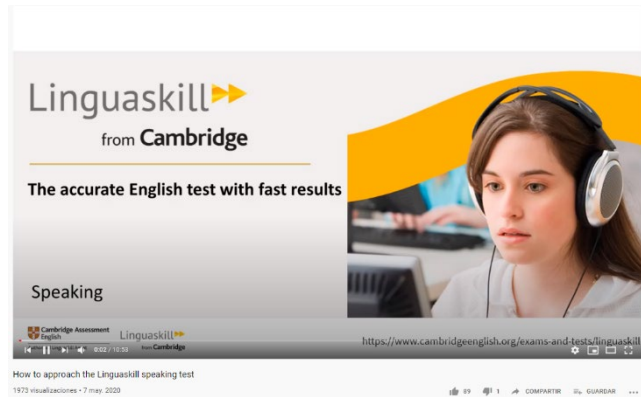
Linguaskill
from Cambridge

The accurate English test with fast results

Speaking

Cambridge Assessment English
Linguaskill
from Cambridge

https://www.cambridgeenglish.org/exams-and-tests/linguaskill

0:02 / 10:55

How to approach the Linguaskill speaking test
1973 visualizaciones • 7 may. 2020

89 1 COMPARTIR GUARDAR